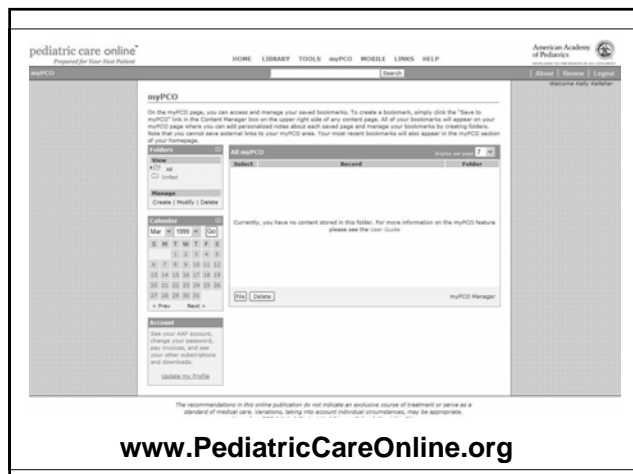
pediatric care online™
Prepared for Your Next Patient

HOME LIBRARY TOOLS myPCO MOBILE LINKS HELP

American Academy of Pediatrics

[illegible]

myPCO

Search

| About | Renew | Logout

Welcome Kelly Kelleher

myPCO

On the myPCO page, you can access and manage your saved bookmarks. To create a bookmark, simply click the "Save to myPCO" link in the Content Manager box on the upper right side of any content page. All of your bookmarks will appear on your myPCO page where you can add personalized notes about each saved page and manage your bookmarks by creating folders. Note that you cannot save external links to your myPCO area. Your most recent bookmarks will also appear in the myPCO section of your homepage.

Folders

View

All

Unfiled

Manage

Create | Modify | Delete

All myPCO

Display per page 7

| Select | Record | Folder |
|---|---|---|

Currently, you have no content stored in this folder. For more information on the myPCO feature please see the User Guide

File Delete

myPCO Manager

Calendar

Mar 1999 Go

| S | M | T | W | T | F | S |
|---|---|---|---|---|---|---|
| | | 1 | 2 | 3 | 4 | 5 |
| 6 | 7 | 8 | 9 | 10 | 11 | 12 |
| 13 | 14 | 15 | 16 | 17 | 18 | 19 |
| 20 | 21 | 22 | 23 | 24 | 25 | 26 |
| 27 | 28 | 29 | 30 | 31 | | |

< Prev Next >

Account

See your AAP account, change your password, pay invoices, and see your other subscriptions and downloads.

Update my Profile

The recommendations in this online publication do not indicate an exclusive course of treatment or serve as a standard of medical care. Variations, taking into account individual circumstances, may be appropriate.

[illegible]

www.PediatricCareOnline.org